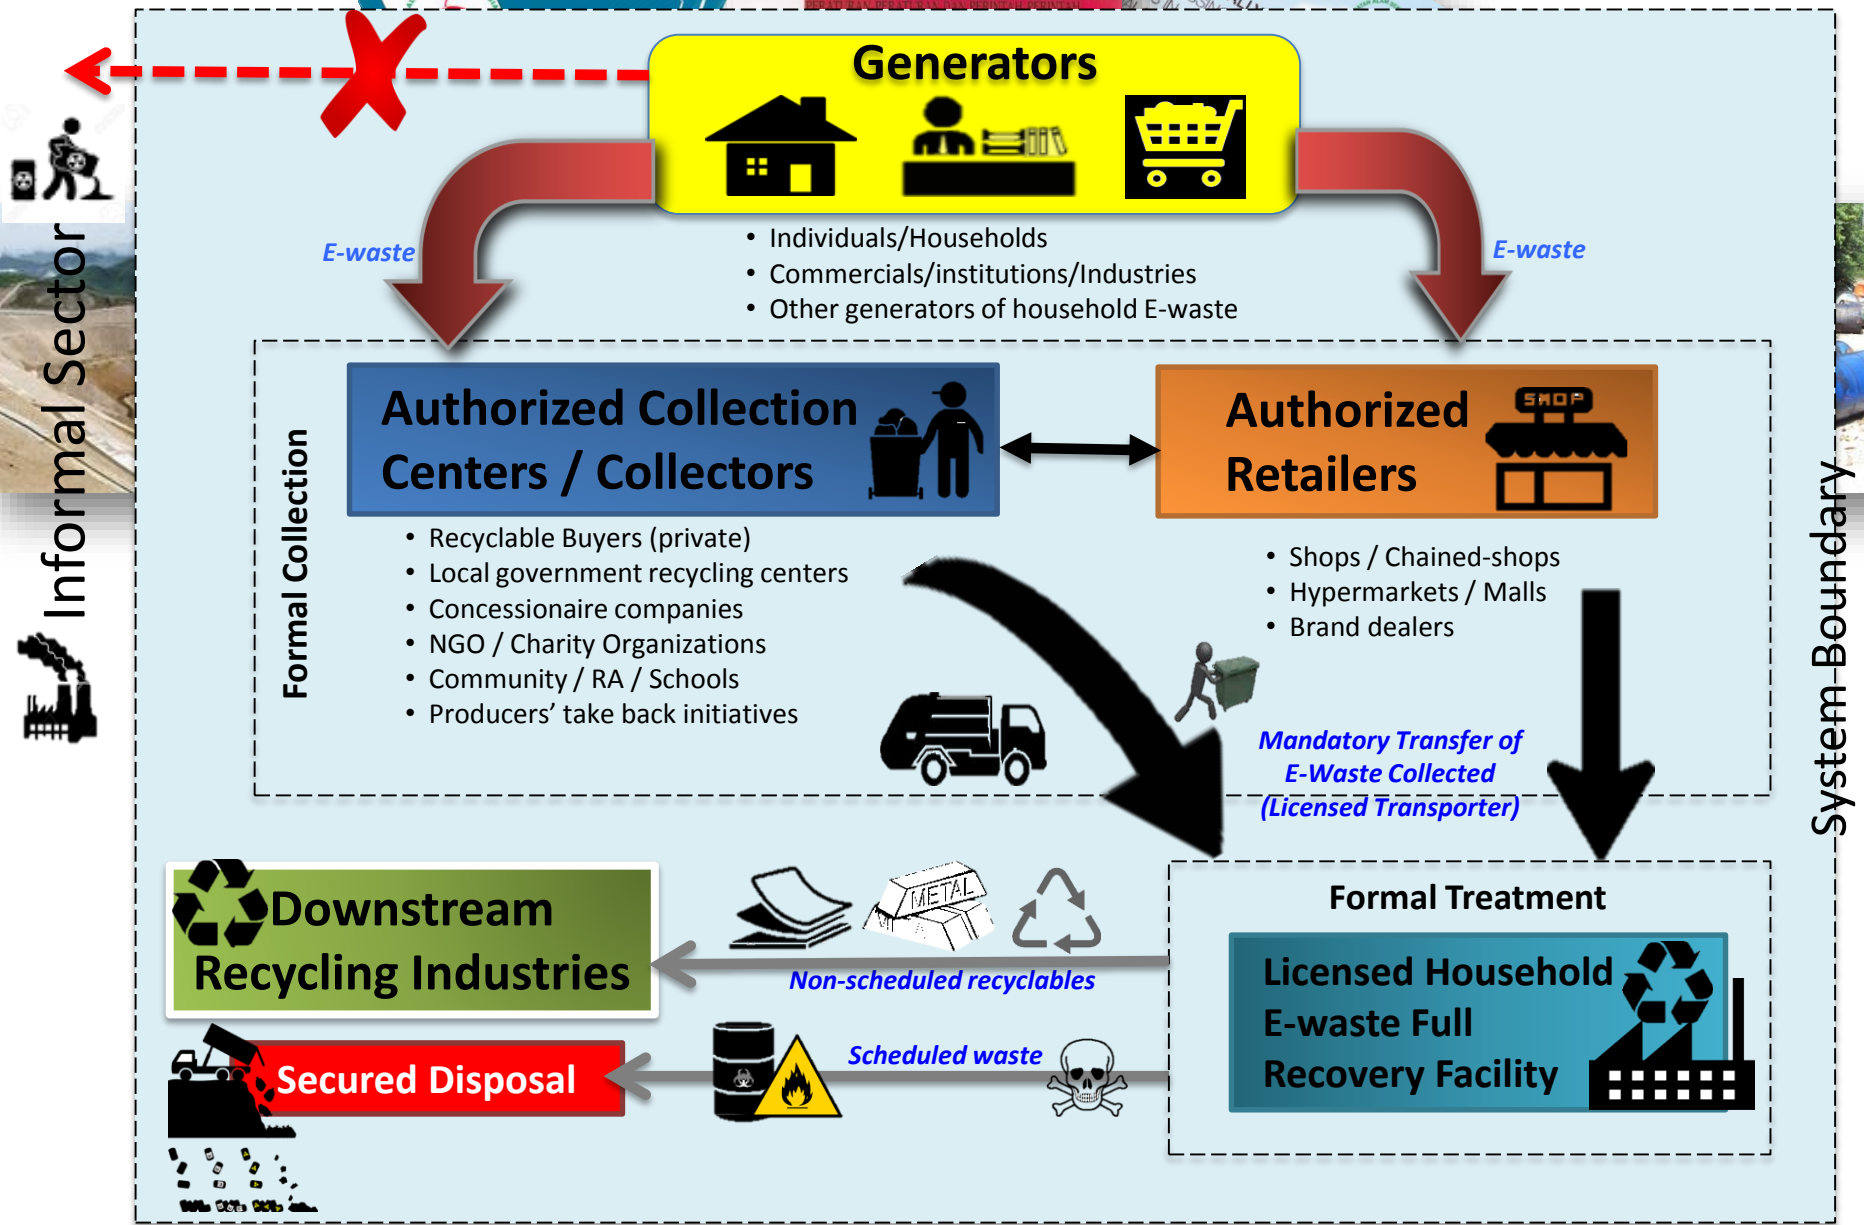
Generators

E-waste

E-waste

- Individuals/Households
- Commercials/institutions/Industries
- Other generators of household E-waste

Informal Sector

Formal Collection

Authorized Collection Centers / Collectors

- Recyclable Buyers (private)
- Local government recycling centers
- Concessionaire companies
- NGO / Charity Organizations
- Community / RA / Schools
- Producers' take back initiatives

Authorized Retailers

SHOP

- Shops / Chained-shops
- Hypermarkets / Malls
- Brand dealers

Mandatory Transfer of E-Waste Collected (Licensed Transporter)

System Boundary

Downstream Recycling Industries

METAL

Non-scheduled recyclables

Formal Treatment

Licensed Household E-waste Full Recovery Facility

Secured Disposal

Scheduled waste